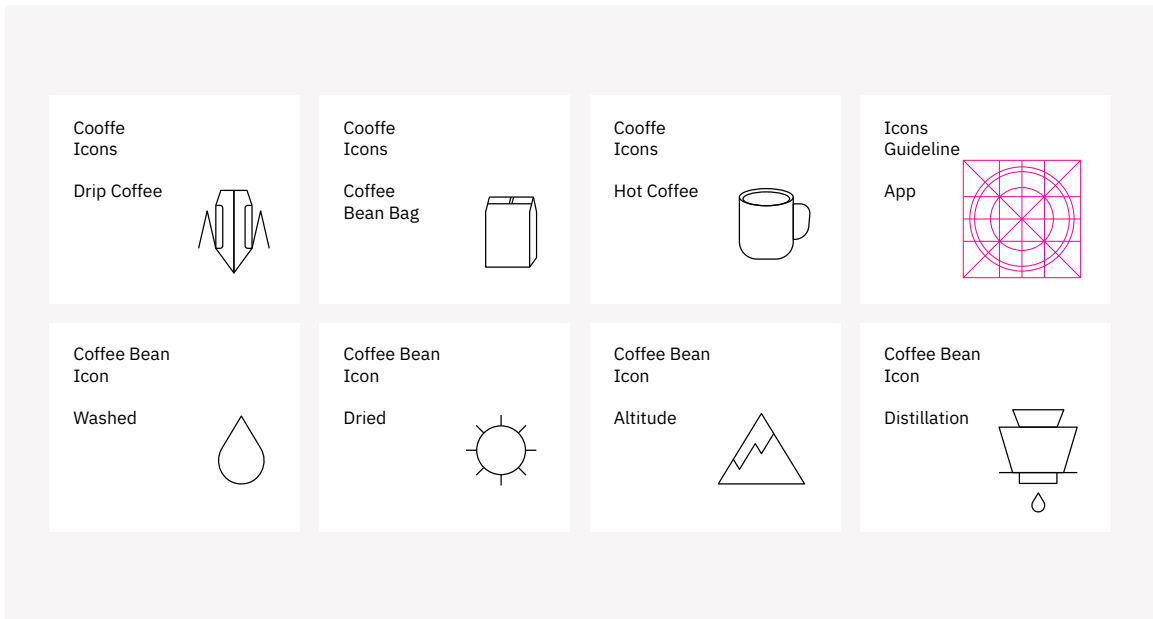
Cooffe
Icons

Drip Coffee

Cooffe
Icons

Coffee
Bean Bag

Cooffe
Icons

Hot Coffee

Icons
Guideline

App

Coffee Bean
Icon

Washed

Coffee Bean
Icon

Dried

Coffee Bean
Icon

Altitude

Coffee Bean
Icon

Distillation